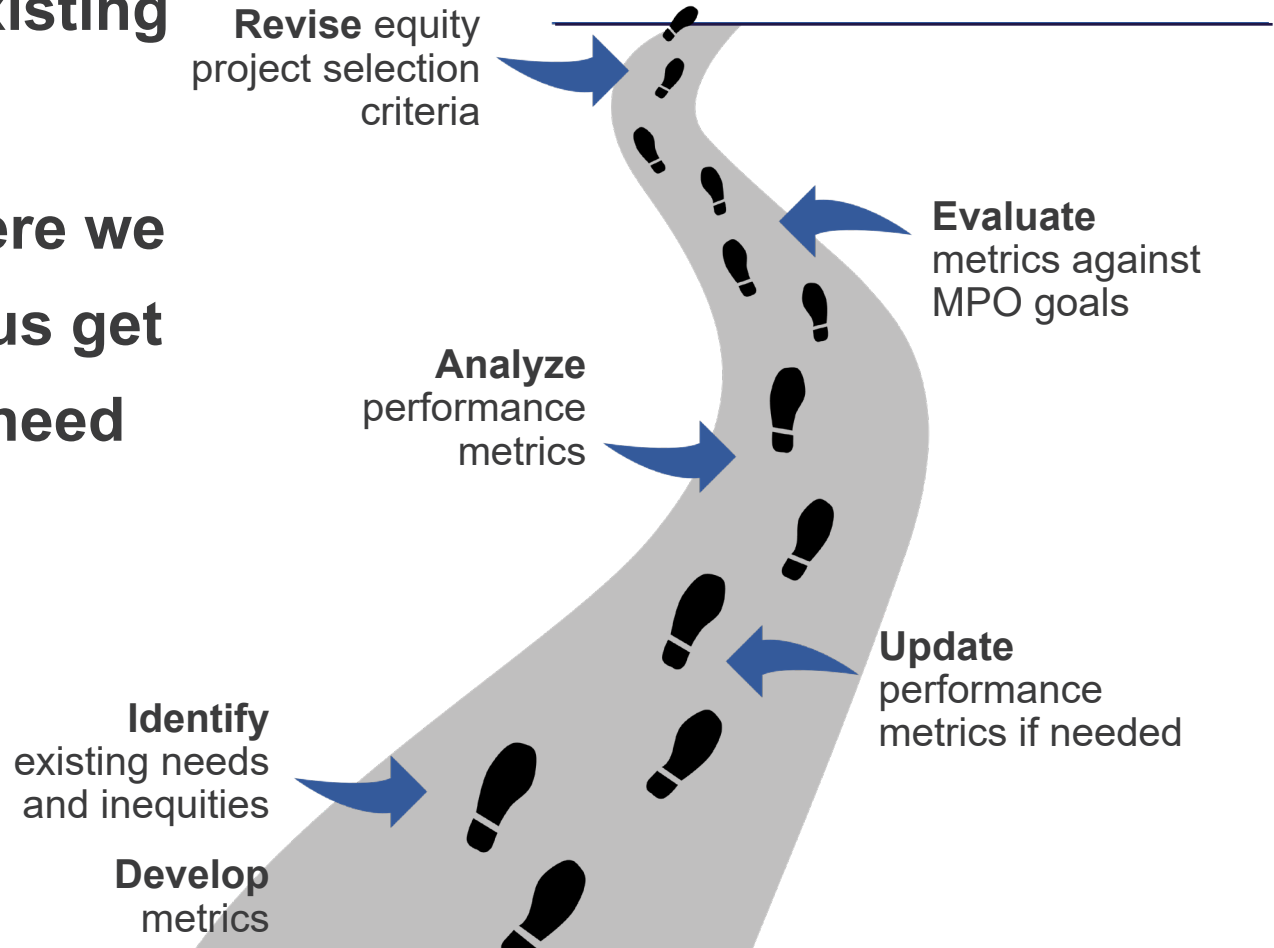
xisting

ere we

us get

need

**Revise** equity project selection criteria

**Evaluate** metrics against MPO goals

**Analyze** performance metrics

**Update** performance metrics if needed

**Identify** existing needs and inequities

**Develop** metrics